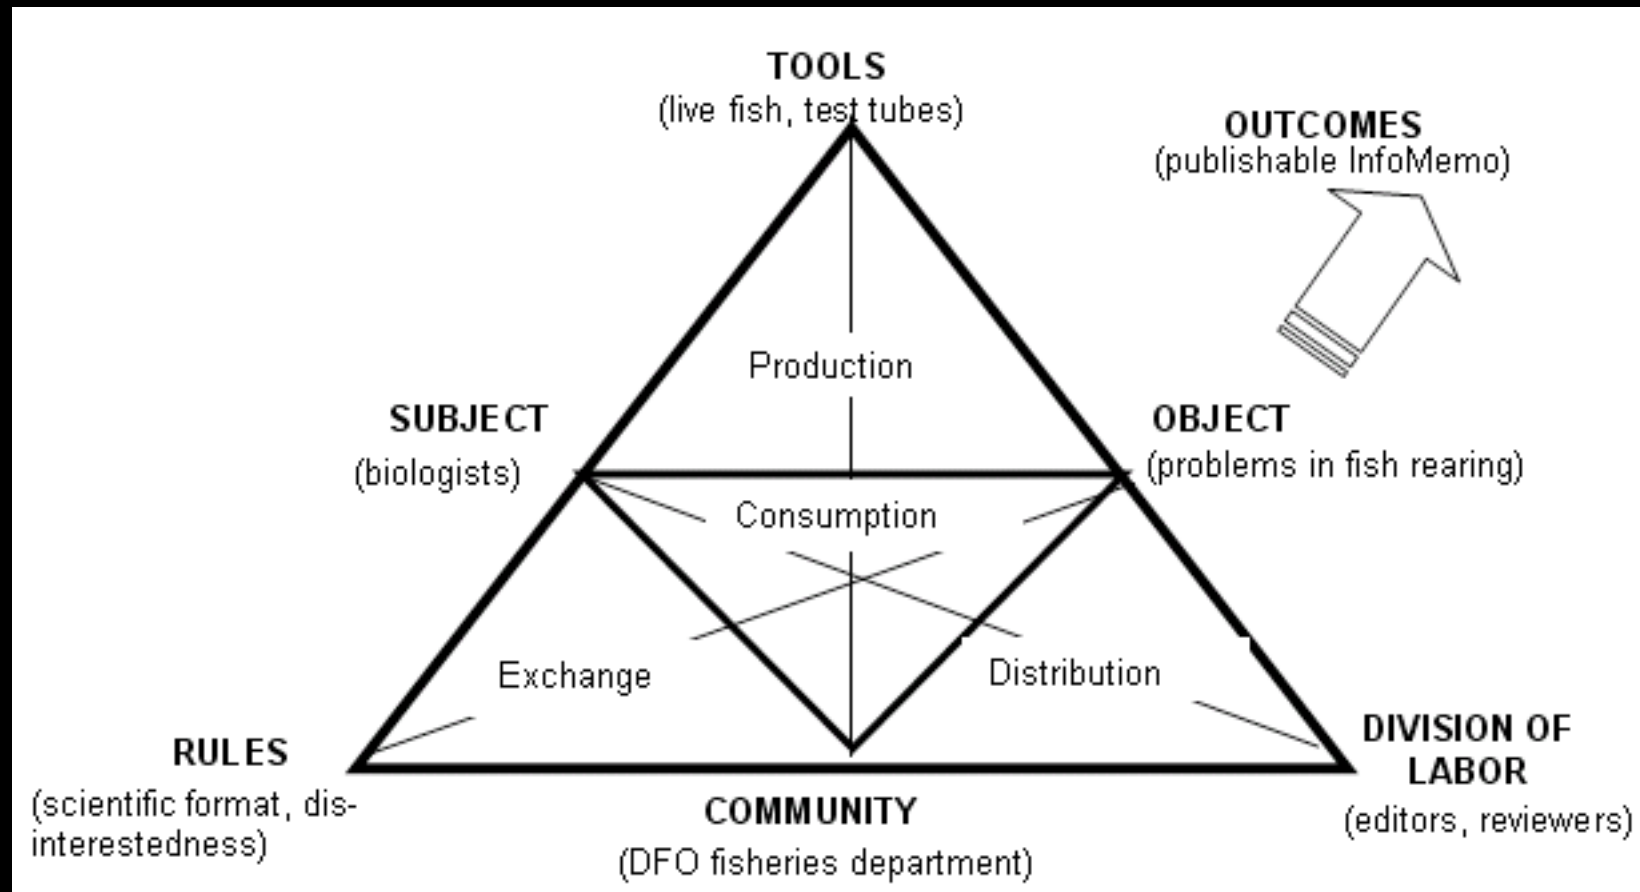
TOOLS
(live fish, test tubes)

OUTCOMES
(publishable InfoMemo)

Production

SUBJECT
(biologists)

OBJECT
(problems in fish rearing)

Consumption

Exchange

Distribution

RULES
(scientific format, disinterestedness)

COMMUNITY
(DFO fisheries department)

DIVISION OF LABOR
(editors, reviewers)